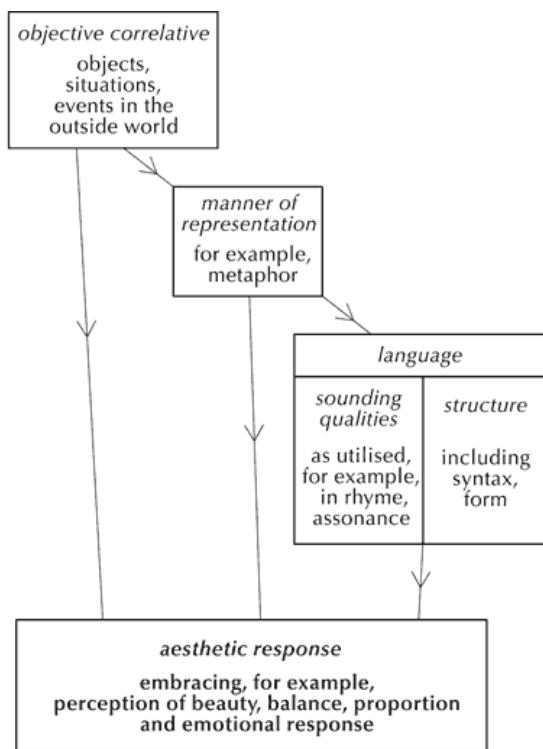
objective correlative

objects, situations, events in the outside world

manner of representation

for example, metaphor

language

sounding qualities

as utilised, for example, in rhyme, assonance

structure

including syntax, form

aesthetic response

embracing, for example, perception of beauty, balance, proportion and emotional response